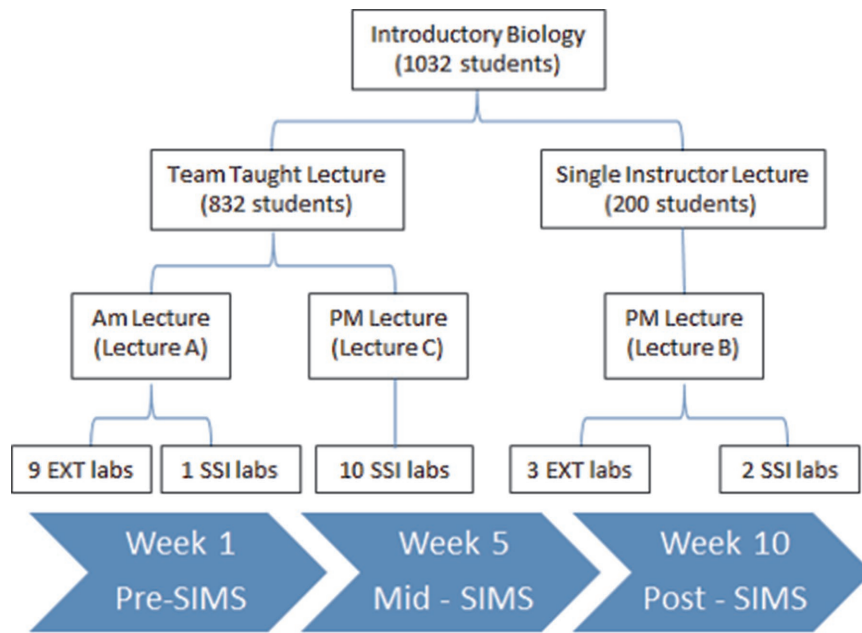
Introductory Biology
(1032 students)

Team Taught Lecture
(832 students)

Single Instructor Lecture
(200 students)

Am Lecture
(Lecture A)

PM Lecture
(Lecture C)

PM Lecture
(Lecture B)

9 EXT labs

1 SSI labs

10 SSI labs

3 EXT labs

2 SSI labs

Week 1
Pre-SIMS

Week 5
Mid - SIMS

Week 10
Post - SIMS